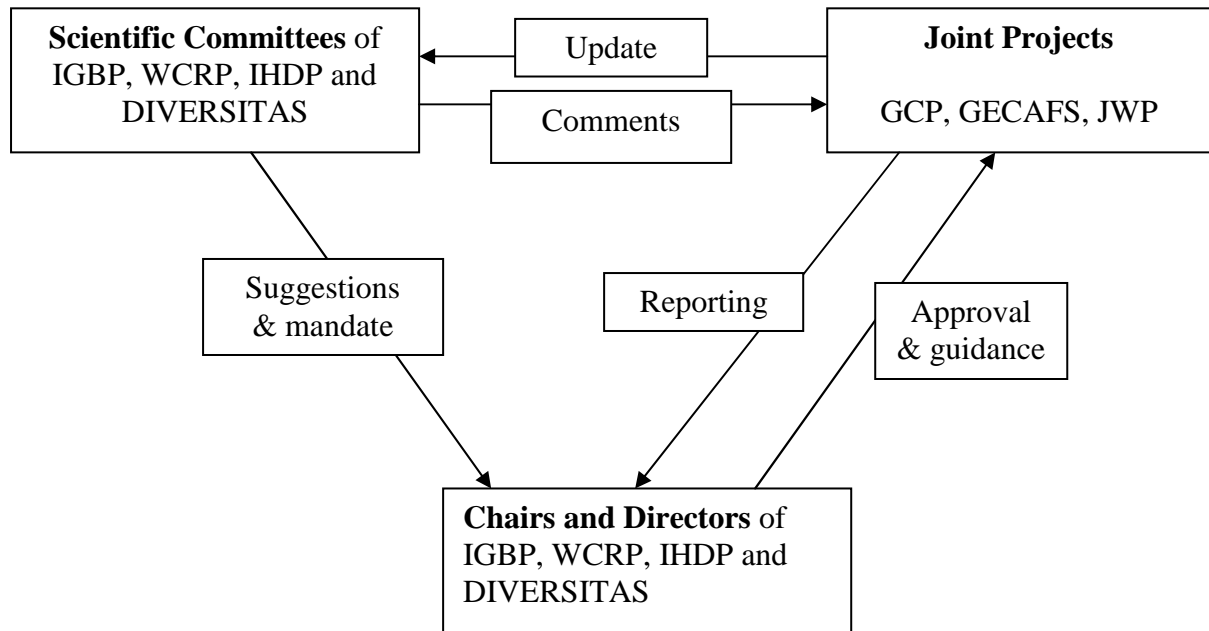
Scientific Committees of IGBP, WCRP, IHDP and DIVERSITAS

Update

Comments

Joint Projects

GCP, GECAFS, JWP

Suggestions & mandate

Reporting

Approval & guidance

Chairs and Directors of IGBP, WCRP, IHDP and DIVERSITAS